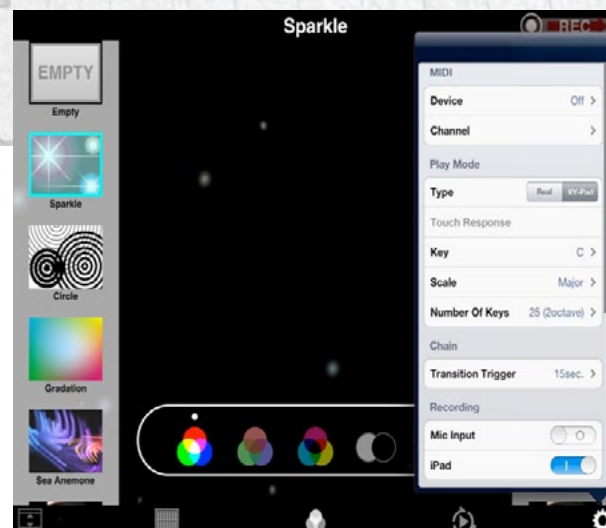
Sparkle

REC

EMPTY
Empty

Sparkle

Circle

Gradation

Sea Anemone

MIDI
Device Off >
Channel >
Play Mode
Type Real XY-Pad
Touch Response
Key C >
Scale Major >
Number Of Keys 25 (2octave) >
Chain
Transition Trigger 15sec. >
Recording
Mic Input O
iPad I